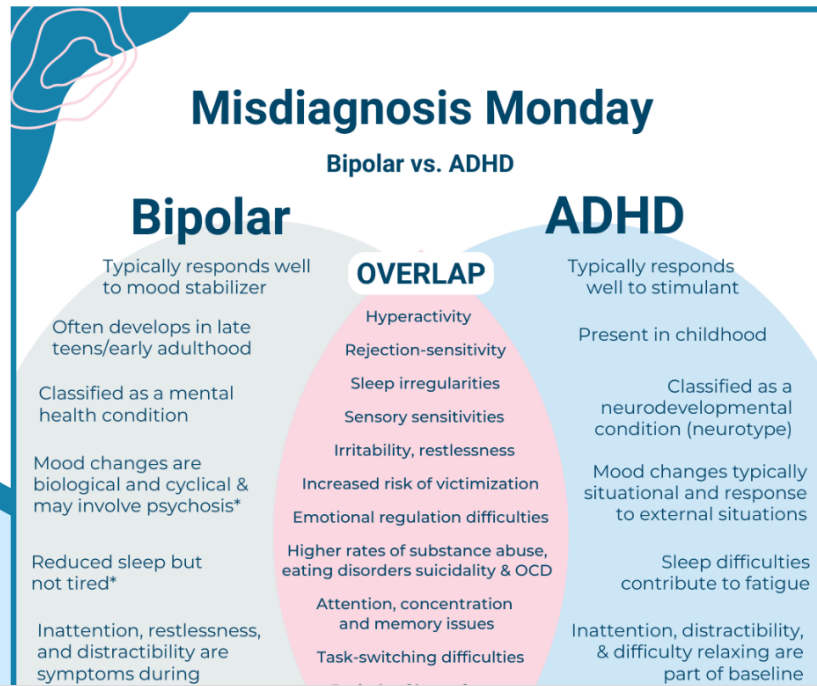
Misdiagnosis Monday

Bipolar vs. ADHD

Bipolar

Typically responds well to mood stabilizer

Often develops in late teens/early adulthood

Classified as a mental health condition

Mood changes are biological and cyclical & may involve psychosis*

Reduced sleep but not tired*

Inattention, restlessness, and distractibility are symptoms during

OVERLAP

Hyperactivity

Rejection-sensitivity

Sleep irregularities

Sensory sensitivities

Irritability, restlessness

Increased risk of victimization

Emotional regulation difficulties

Higher rates of substance abuse, eating disorders suicidality & OCD

Attention, concentration and memory issues

Task-switching difficulties

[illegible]

ADHD

Typically responds well to stimulant

Present in childhood

Classified as a neurodevelopmental condition (neurotype)

Mood changes typically situational and response to external situations

Sleep difficulties contribute to fatigue

Inattention, distractibility, & difficulty relaxing are part of baseline